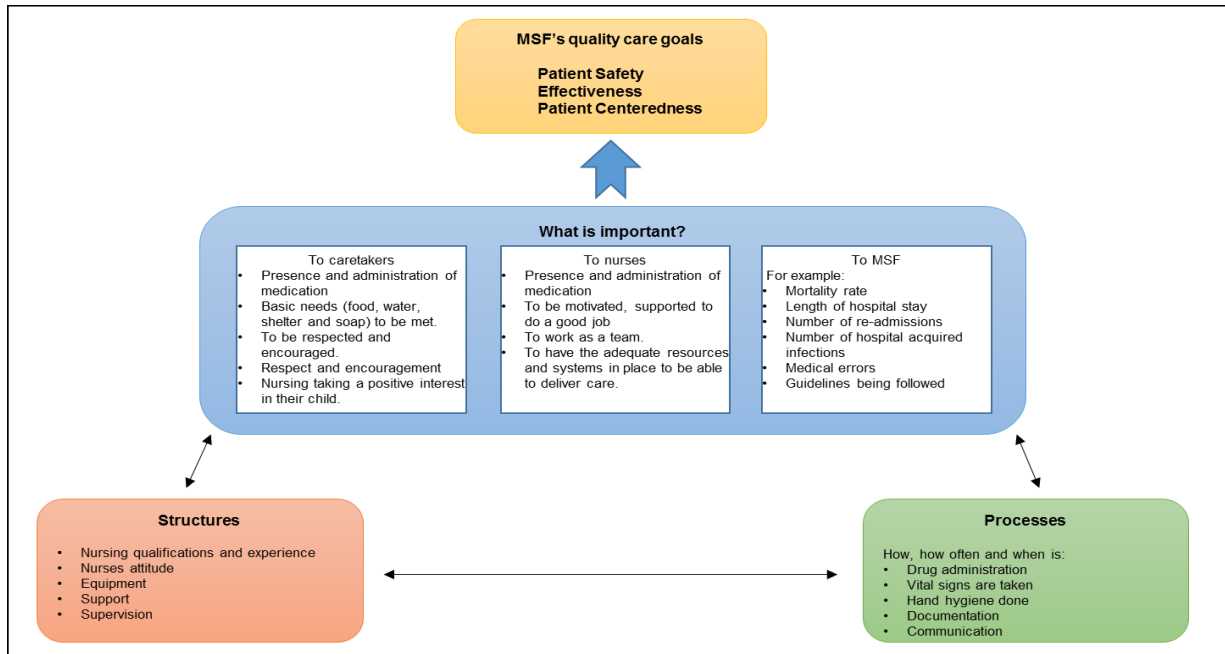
MSF's quality care goals

Patient Safety
Effectiveness
Patient Centeredness

What is important?

To caretakers
- Presence and administration of medication
- Basic needs (food, water, shelter and soap) to be met.
- To be respected and encouraged.
- Respect and encouragement
- Nursing taking a positive interest in their child.

To nurses
- Presence and administration of medication
- To be motivated, supported to do a good job
- To work as a team.
- To have the adequate resources and systems in place to be able to deliver care.

To MSF
For example:
- Mortality rate
- Length of hospital stay
- Number of re-admissions
- Number of hospital acquired infections
- Medical errors
- Guidelines being followed

Structures

- Nursing qualifications and experience
- Nurses attitude
- Equipment
- Support
- Supervision

Processes

How, how often and when is:
- Drug administration
- Vital signs are taken
- Hand hygiene done
- Documentation
- Communication